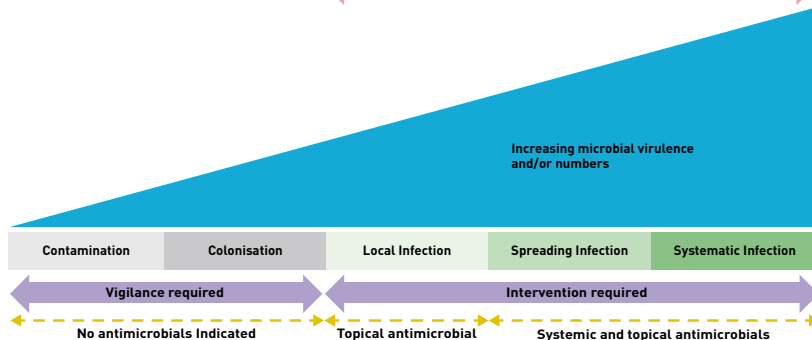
Increasing microbial virulence and/or numbers

Contamination

Colonisation

Local Infection

Spreading Infection

Systematic Infection

Vigilance required

Intervention required

No antimicrobials Indicated

Topical antimicrobial

Systemic and topical antimicrobials